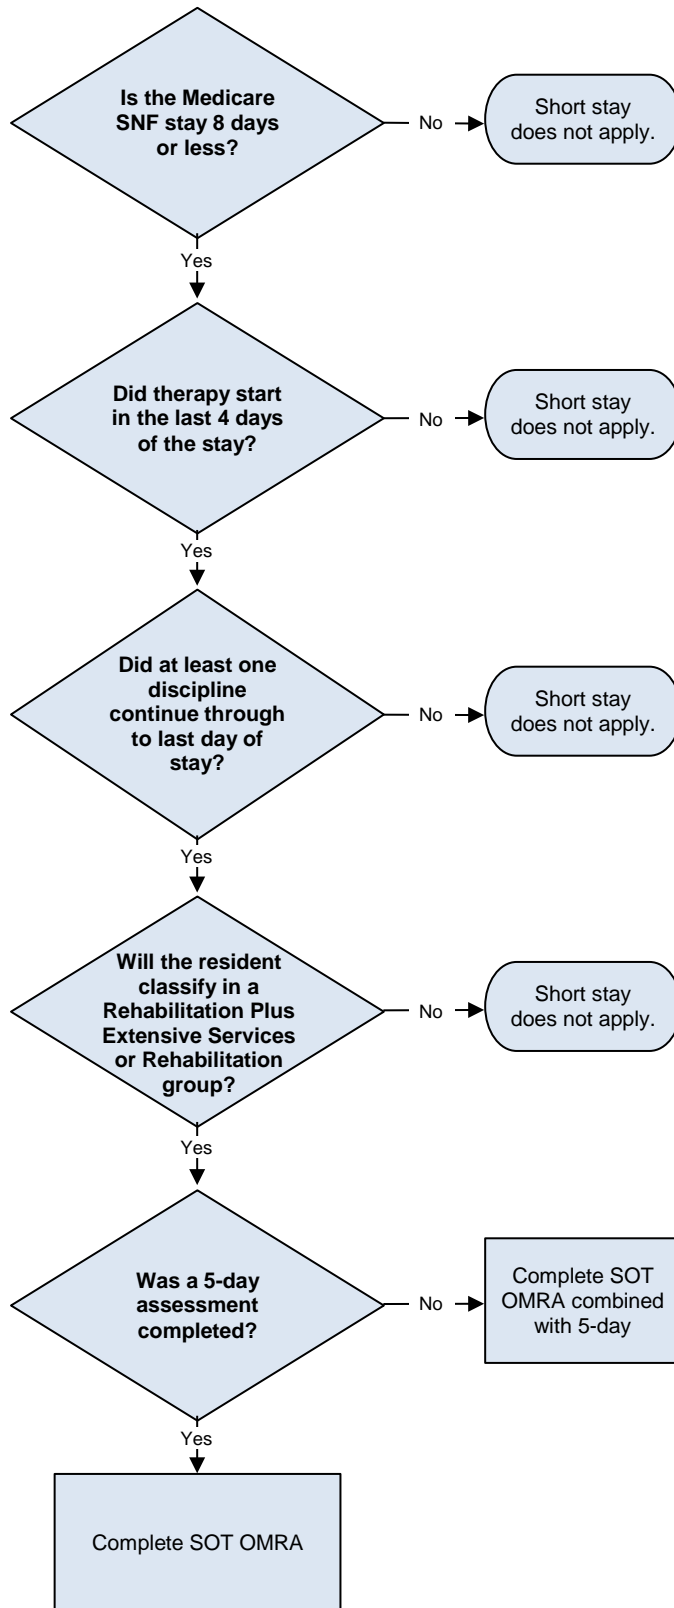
Is the Medicare SNF stay 8 days or less?

No

Short stay does not apply.

Yes

Did therapy start in the last 4 days of the stay?

No

Short stay does not apply.

Yes

Did at least one discipline continue through to last day of stay?

No

Short stay does not apply.

Yes

Will the resident classify in a Rehabilitation Plus Extensive Services or Rehabilitation group?

No

Short stay does not apply.

Yes

Was a 5-day assessment completed?

No

Complete SOT OMRA combined with 5-day

Yes

Complete SOT OMRA